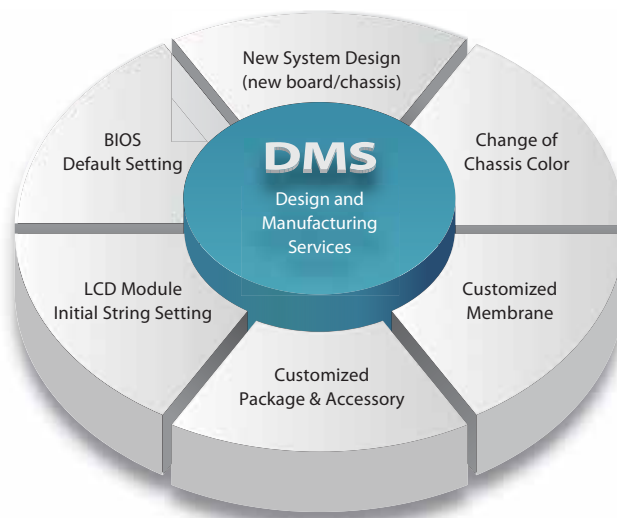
New System Design
(new board/chassis)

BIOS
Default Setting

DMS

Design and
Manufacturing
Services

Change of
Chassis Color

LCD Module
Initial String Setting

Customized
Membrane

Customized
Package & Accessory